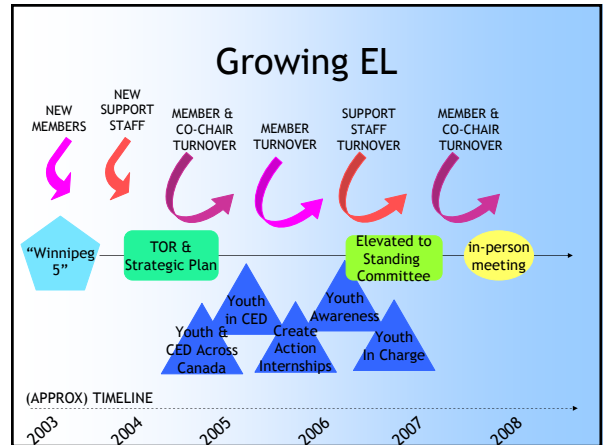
Growing EL

NEW MEMBERS

NEW SUPPORT STAFF

MEMBER & CO-CHAIR TURNOVER

MEMBER TURNOVER

SUPPORT STAFF TURNOVER

MEMBER & CO-CHAIR TURNOVER

“Winnipeg 5”

TOR & Strategic Plan

Elevated to Standing Committee

in-person meeting

Youth in CED

Youth & CED Across Canada

Create Action Internships

Youth Awareness

Youth In Charge

(APPROX) TIMELINE

2003 2004 2005 2006 2007 2008